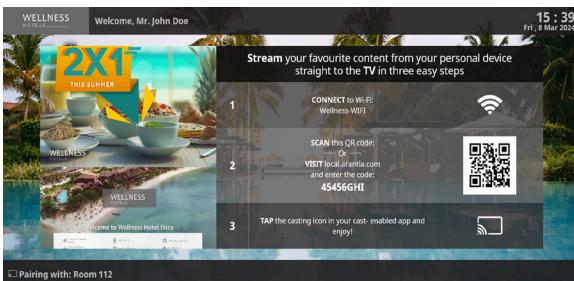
WELLNESS HOTELS

Welcome, Mr. John Doe

15 : 39
Fri , 8 Mar 2024

2X1
THIS SUMMER

WELLNESS HOTELS

WELLNESS HOTELS

Welcome to Wellness Hotel Ibiza

**Stream** your favourite content from your personal device straight to the **TV** in three easy steps

1
**CONNECT** to Wi-Fi:
Wellness-WIFI

2
**SCAN** this QR code:
Or
**VISIT** local.arantia.com
and enter the code:
**45456GHI**

3
**TAP** the casting icon in your cast- enabled app and enjoy!

Pairing with: Room 112